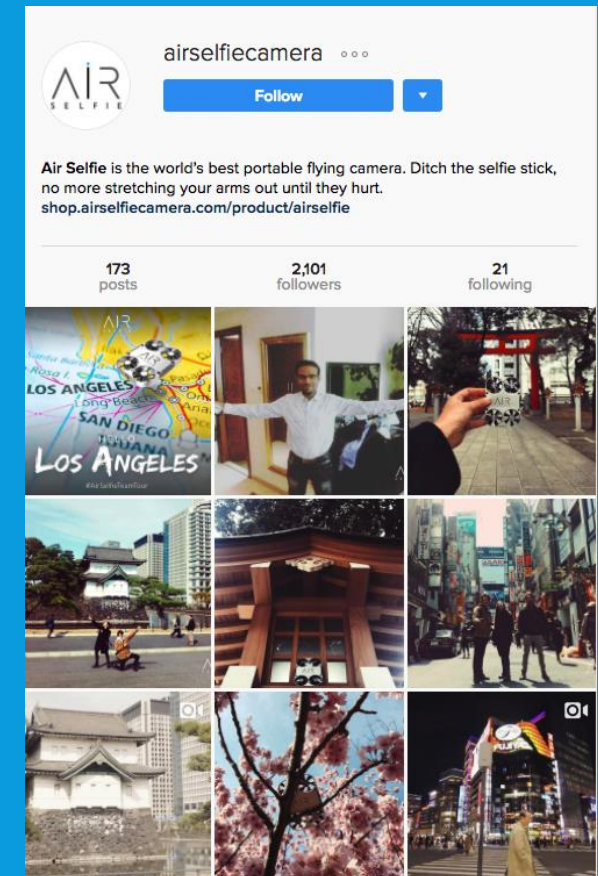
AIR SELFIE

airselfiecamera ◦◦◦

Follow

**Air Selfie** is the world's best portable flying camera. Ditch the selfie stick, no more stretching your arms out until they hurt.
shop.airselfiecamera.com/product/airselfie

173
posts

2,101
followers

21
following

AIR

LOS ANGELES

Long Beach

SAN DIEGO

TIJUANA

Los Angeles

#AirSelfieTeamTour

AIR